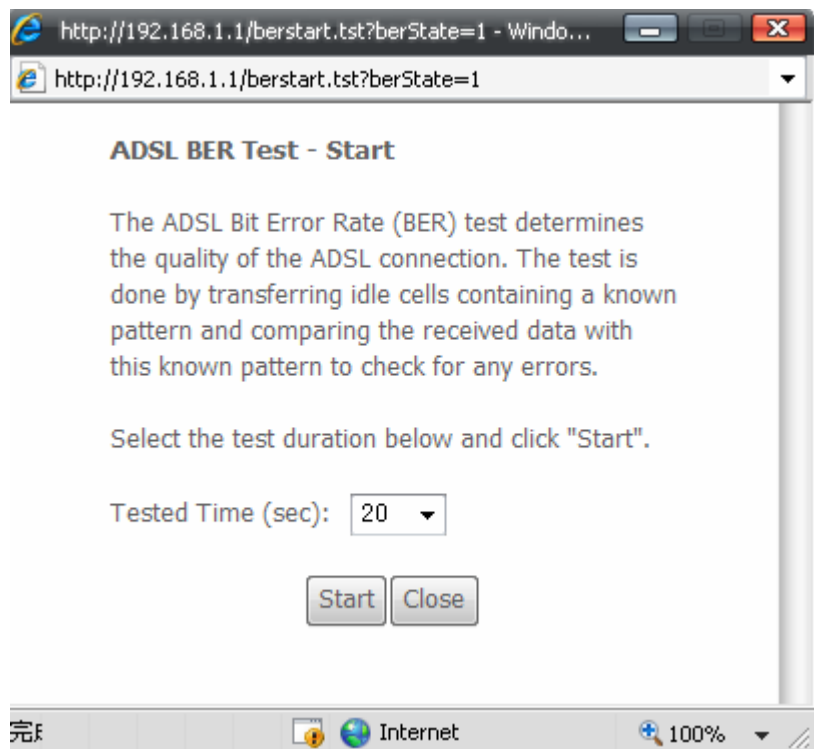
http://192.168.1.1/berstart.tst?berState=1 - Windo...

http://192.168.1.1/berstart.tst?berState=1

ADSL BER Test - Start

The ADSL Bit Error Rate (BER) test determines the quality of the ADSL connection. The test is done by transferring idle cells containing a known pattern and comparing the received data with this known pattern to check for any errors.

Select the test duration below and click "Start".

Tested Time (sec): 20

Start Close

完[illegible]

Internet

100%